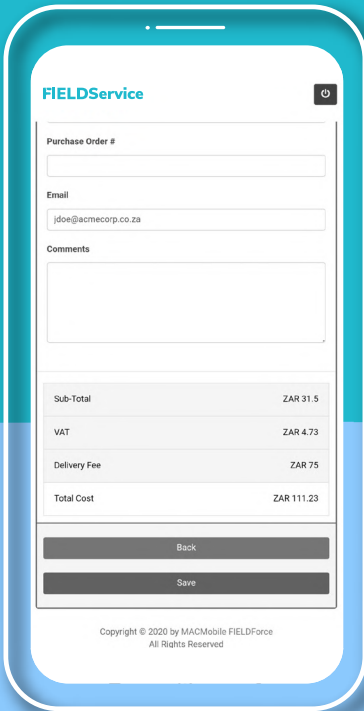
FIELDService

Purchase Order #

Email

jdoe@acmecorp.co.za

Comments

| Sub-Total | ZAR 31.5 |
|---|---|
| VAT | ZAR 4.73 |
| Delivery Fee | ZAR 75 |
| Total Cost | ZAR 111.23 |

Back

Save

Copyright © 2020 by MACMobile FIELDForce
All Rights Reserved